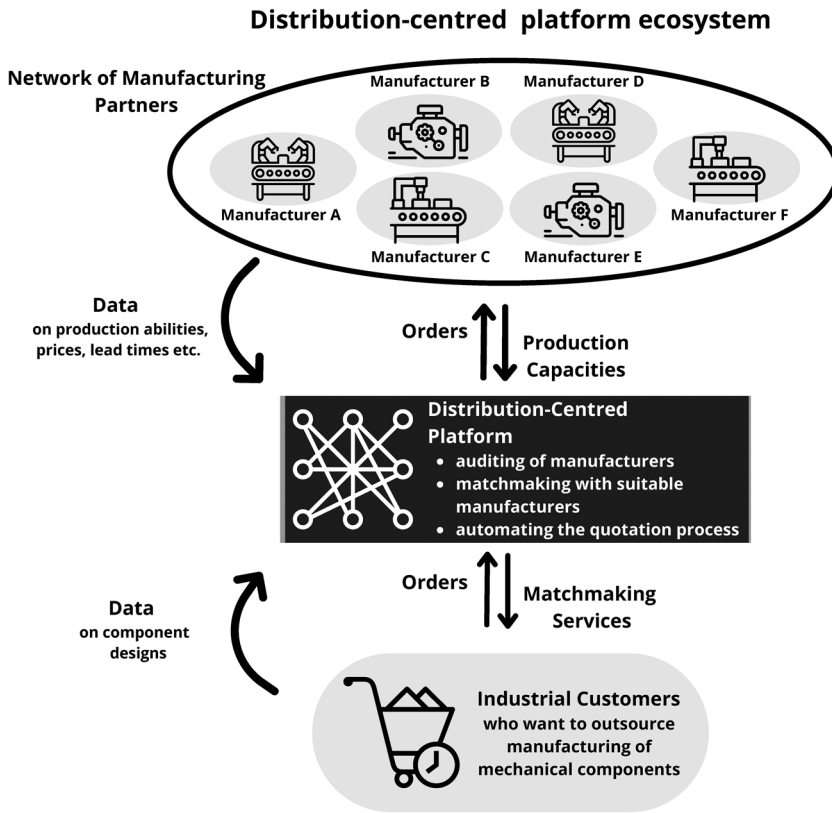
Distribution-centred platform ecosystem

Network of Manufacturing Partners

Manufacturer B

Manufacturer D

Manufacturer A

Manufacturer F

Manufacturer C

Manufacturer E

Data
on production abilities, prices, lead times etc.

Orders

Production Capacities

Distribution-Centred Platform
• auditing of manufacturers
• matchmaking with suitable manufacturers
• automating the quotation process

Orders

Matchmaking Services

Data
on component designs

Industrial Customers
who want to outsource manufacturing of mechanical components